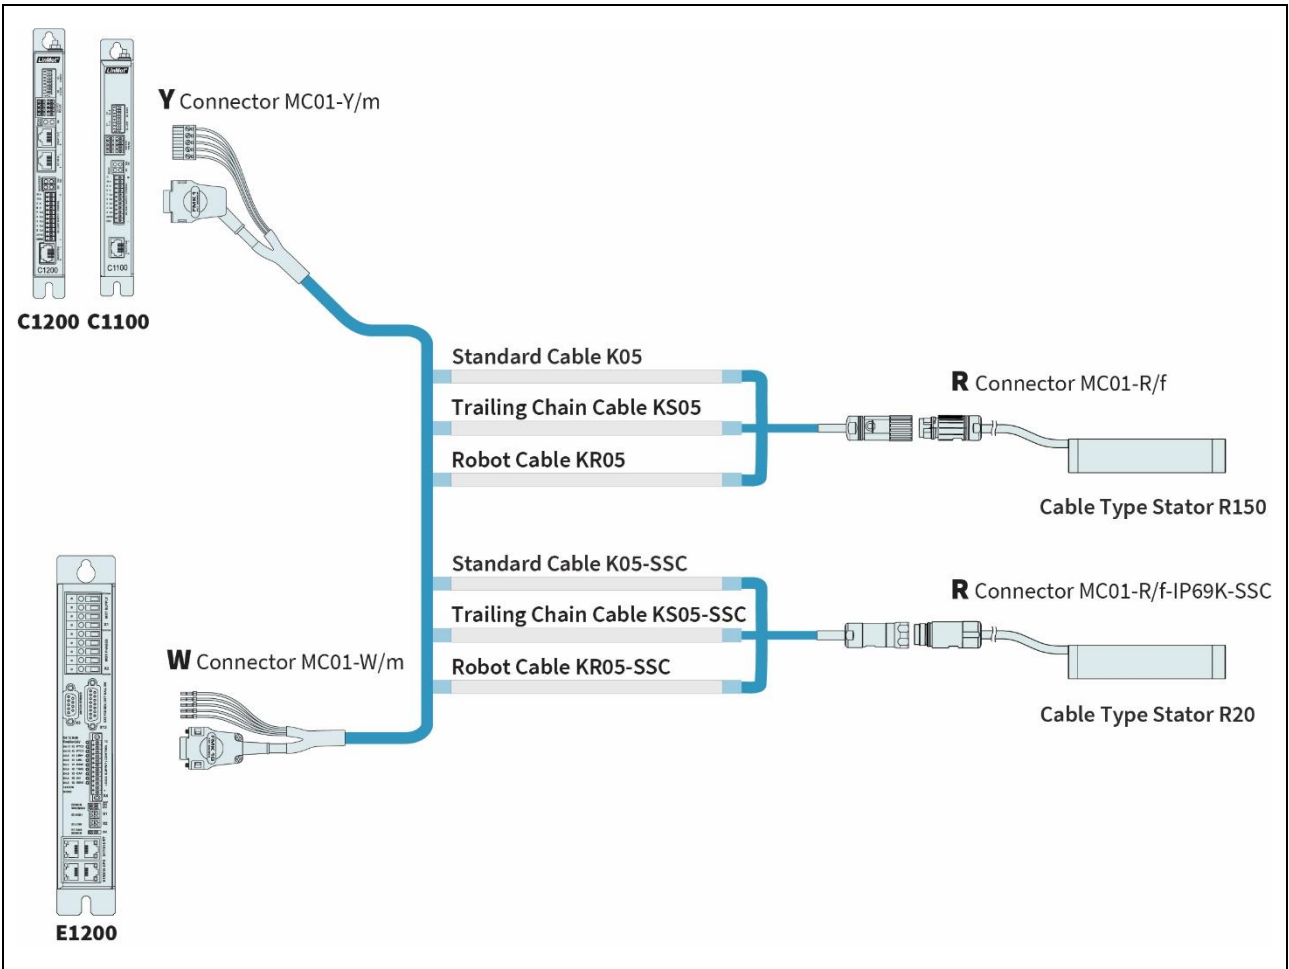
Y Connector MC01-Y/m

C1200 C1100

Standard Cable K05

Trailing Chain Cable KS05

Robot Cable KR05

R Connector MC01-R/f

Cable Type Stator R150

Standard Cable K05-SSC

Trailing Chain Cable KS05-SSC

Robot Cable KR05-SSC

R Connector MC01-R/f-IP69K-SSC

W Connector MC01-W/m

Cable Type Stator R20

E1200